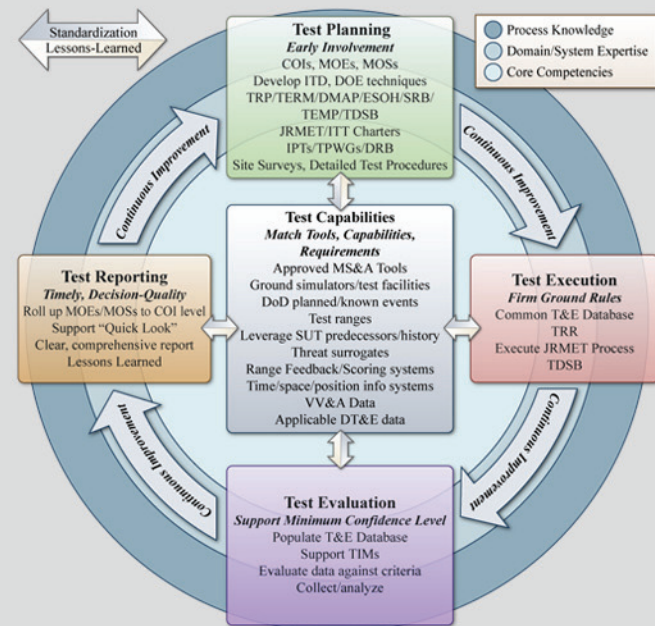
Standardization
Lessons-Learned

Process Knowledge
Domain/System Expertise
Core Competencies

Test Planning
Early Involvement
COIs, MOEs, MOSs
Develop ITD, DOE techniques
TRP/TERM/DMAP/ESOH/SRB/TEMP/TDSB
JRMET/ITT Charters
IPTs/TPWGs/DRB
Site Surveys, Detailed Test Procedures

Continuous Improvement

Continuous Improvement

Test Capabilities
Match Tools, Capabilities, Requirements
Approved MS&A Tools
Ground simulators/test facilities
DoD planned/known events
Test ranges
Leverage SUT predecessors/history
Threat surrogates
Range Feedback/Scoring systems
Time/space/position info systems
VV&A Data
Applicable DT&E data

Test Reporting
Timely, Decision-Quality
Roll up MOEs/MOSs to COI level
Support "Quick Look"
Clear, comprehensive report
Lessons Learned

Test Execution
Firm Ground Rules
Common T&E Database
TRR
Execute JRMET Process
TDSB

Continuous Improvement

Continuous Improvement

Test Evaluation
Support Minimum Confidence Level
Populate T&E Database
Support TIMs
Evaluate data against criteria
Collect/analyze